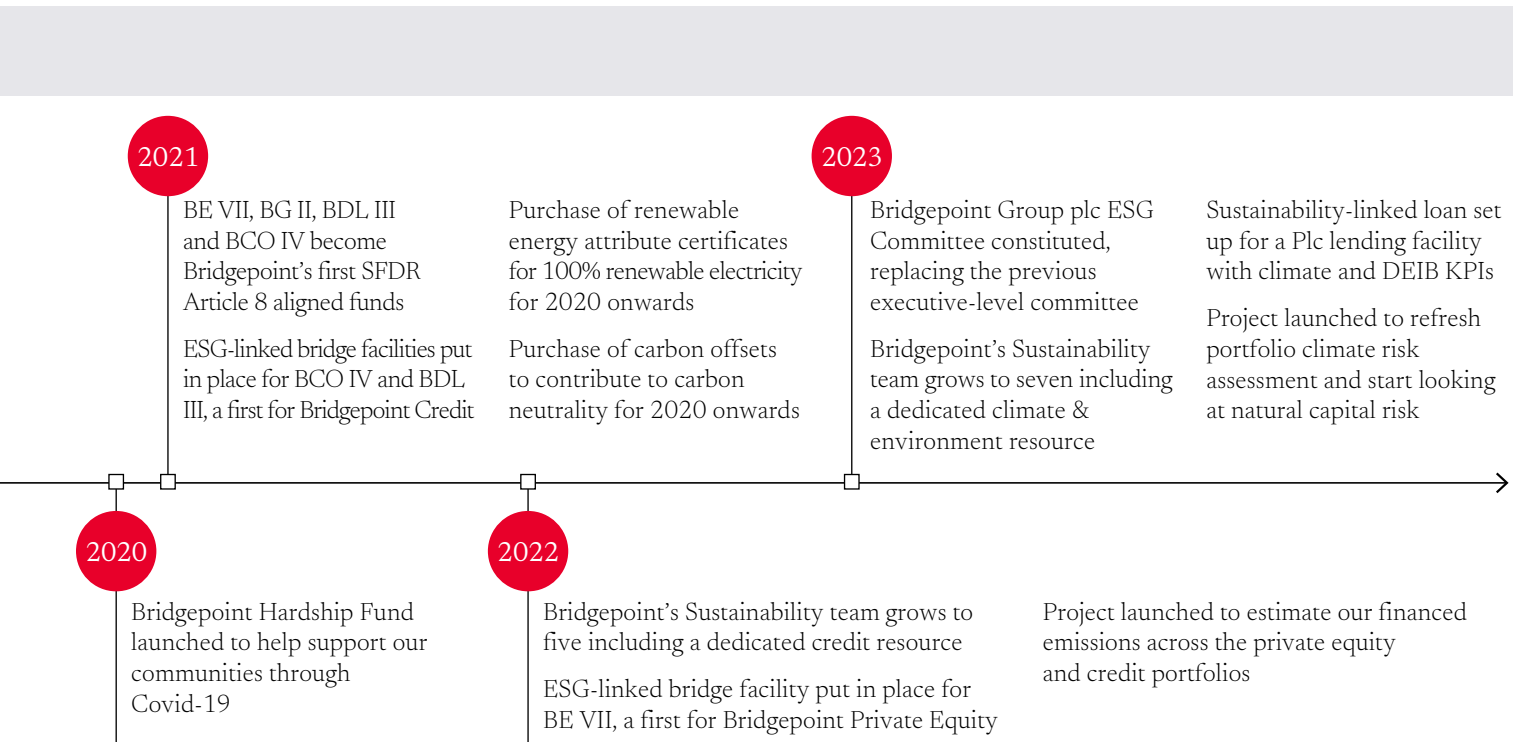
2021

BE VII, BG II, BDL III and BCO IV become Bridgepoint's first SFDR Article 8 aligned funds

ESG-linked bridge facilities put in place for BCO IV and BDL III, a first for Bridgepoint Credit

Purchase of renewable energy attribute certificates for 100% renewable electricity for 2020 onwards

Purchase of carbon offsets to contribute to carbon neutrality for 2020 onwards

2023

Bridgepoint Group plc ESG Committee constituted, replacing the previous executive-level committee

Bridgepoint's Sustainability team grows to seven including a dedicated climate & environment resource

Sustainability-linked loan set up for a Plc lending facility with climate and DEIB KPIs

Project launched to refresh portfolio climate risk assessment and start looking at natural capital risk

2020

Bridgepoint Hardship Fund launched to help support our communities through Covid-19

2022

Bridgepoint's Sustainability team grows to five including a dedicated credit resource

ESG-linked bridge facility put in place for BE VII, a first for Bridgepoint Private Equity

Project launched to estimate our financed emissions across the private equity and credit portfolios